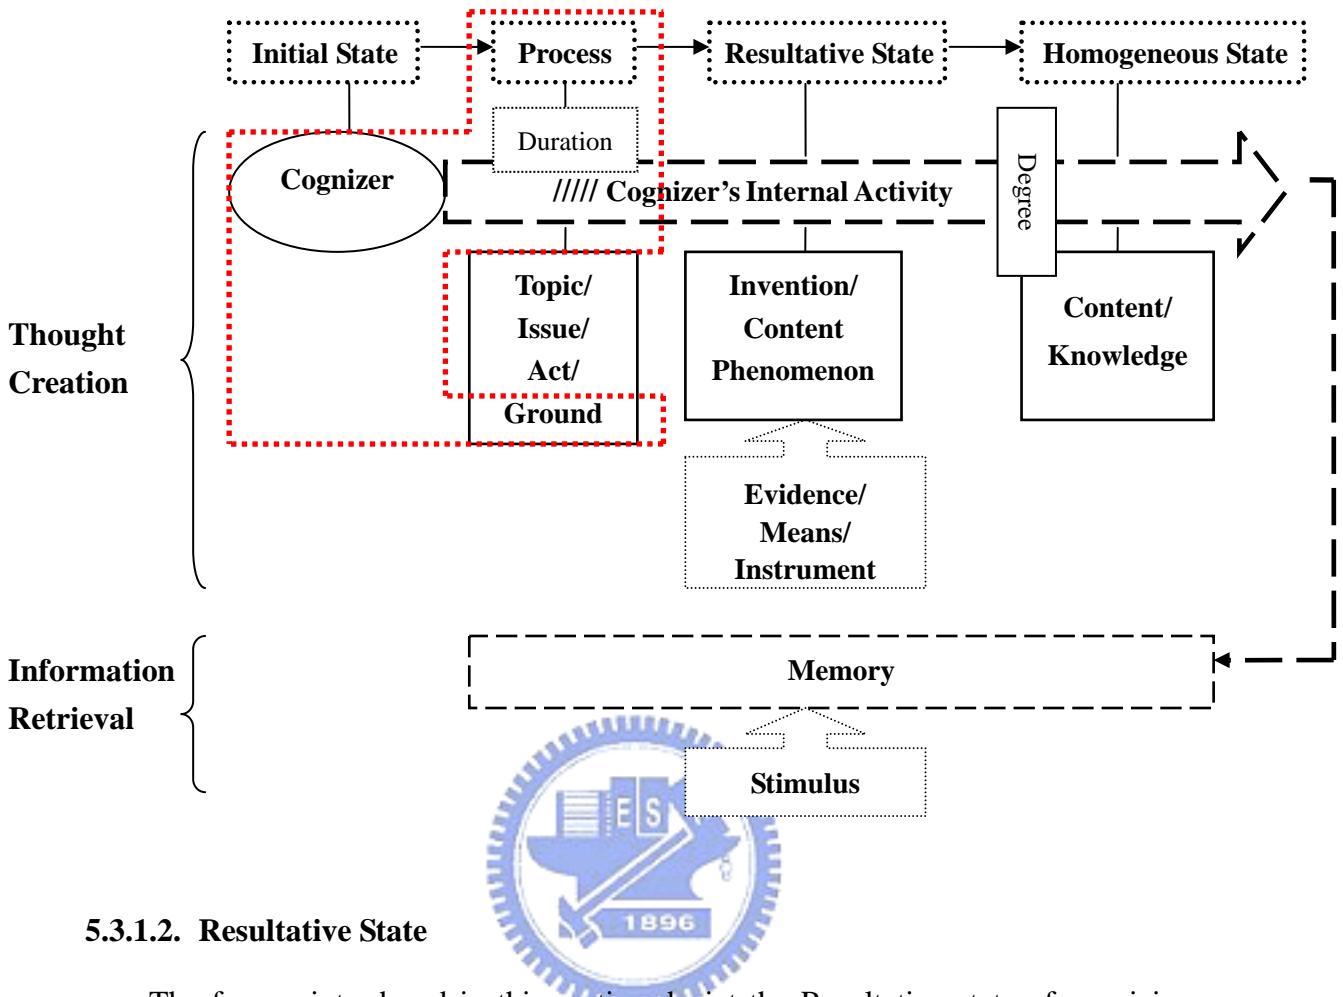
Initial State
Process
Resultative State
Homogeneous State
Duration
Cognizer
///// Cognizer's Internal Activity
Degree
Thought Creation
Topic/ Issue/ Act/ Ground
Invention/ Content Phenomenon
Content/ Knowledge
Evidence/ Means/ Instrument
Information Retrieval
Memory
Stimulus
ES
1896

5.3.1.2. Resultative State

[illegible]